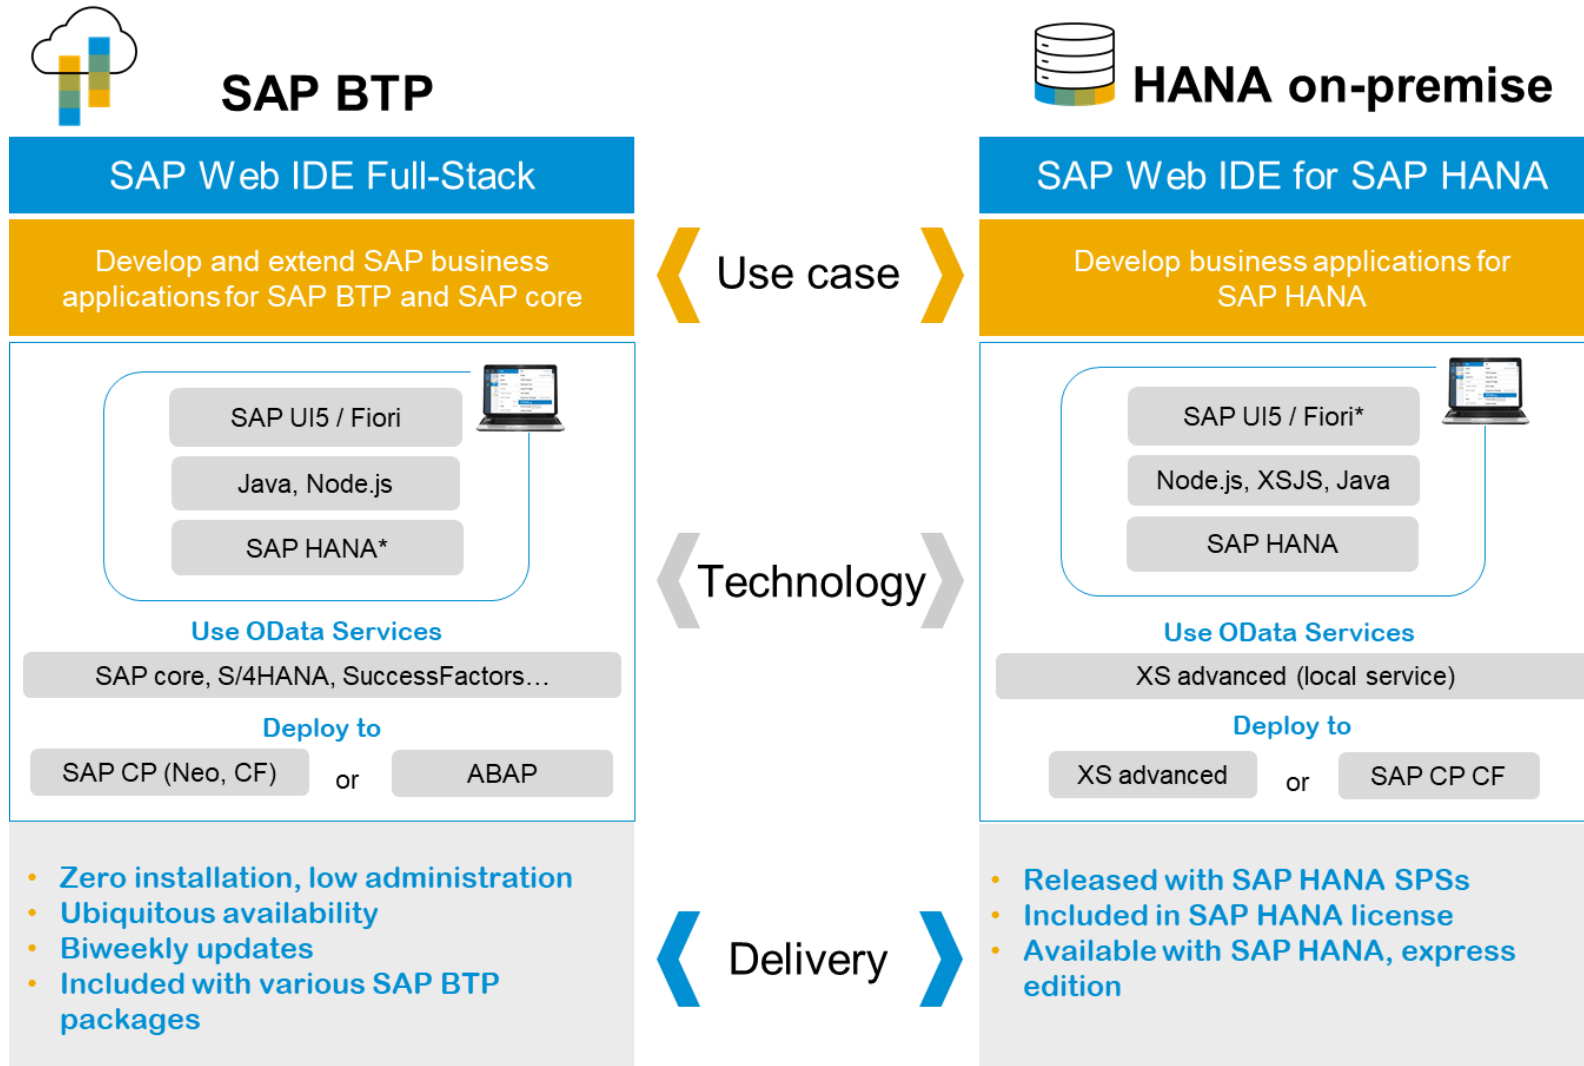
SAP BTP

SAP Web IDE Full-Stack

Develop and extend SAP business applications for SAP BTP and SAP core

SAP UI5 / Fiori

Java, Node.js

SAP HANA*

Use OData Services

SAP core, S/4HANA, SuccessFactors…

Deploy to

SAP CP (Neo, CF) or ABAP

• Zero installation, low administration
• Ubiquitous availability
• Biweekly updates
• Included with various SAP BTP packages

Use case

Technology

Delivery

HANA on-premise

SAP Web IDE for SAP HANA

Develop business applications for SAP HANA

SAP UI5 / Fiori*

Node.js, XSJS, Java

SAP HANA

Use OData Services

XS advanced (local service)

Deploy to

XS advanced or SAP CP CF

• Released with SAP HANA SPSs
• Included in SAP HANA license
• Available with SAP HANA, express edition